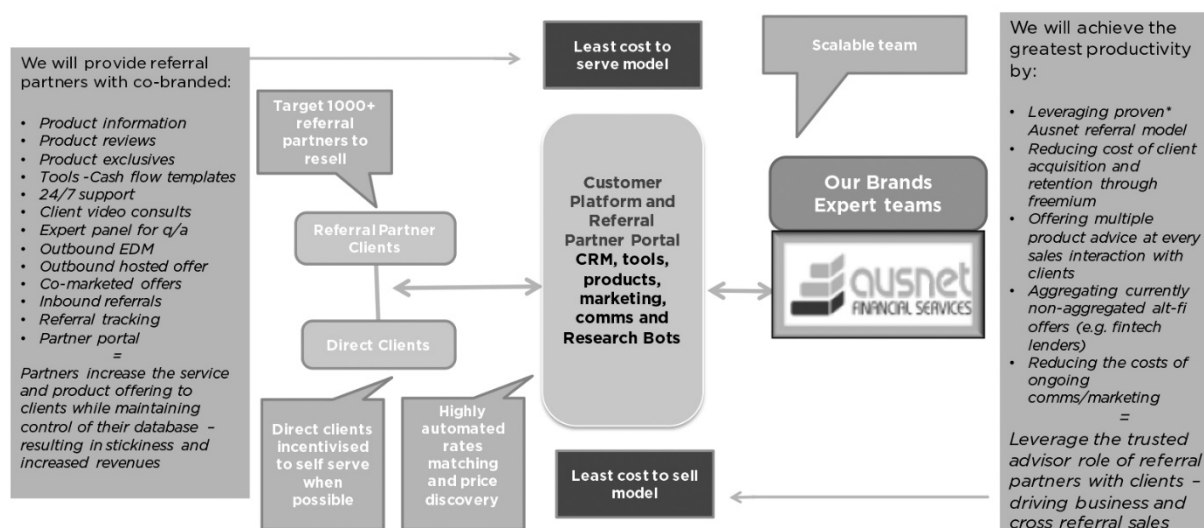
We will provide referral partners with co-branded:

- Product information
- Product reviews
- Product exclusives
- Tools -Cash flow templates
- 24/7 support
- Client video consults
- Expert panel for q/a
- Outbound EDM
- Outbound hosted offer
- Co-marketed offers
- Inbound referrals
- Referral tracking
- Partner portal

=

Partners increase the service and product offering to clients while maintaining control of their database – resulting in stickiness and increased revenues

Least cost to serve model

Scalable team

Target 1000+ referral partners to resell

Referral Partner Clients

Direct Clients

Customer Platform and Referral Partner Portal CRM, tools, products, marketing, comms and Research Bots

Our Brands Expert teams

ausnet FINANCIAL SERVICES

Direct clients incentivised to self serve when possible

Highly automated rates matching and price discovery

Least cost to sell model

We will achieve the greatest productivity by:

- Leveraging proven* Ausnet referral model
- Reducing cost of client acquisition and retention through freemium
- Offering multiple product advice at every sales interaction with clients
- Aggregating currently non-aggregated alt-fi offers (e.g. fintech lenders)
- Reducing the costs of ongoing comms/marketing

=

Leverage the trusted advisor role of referral partners with clients – driving business and cross referral sales